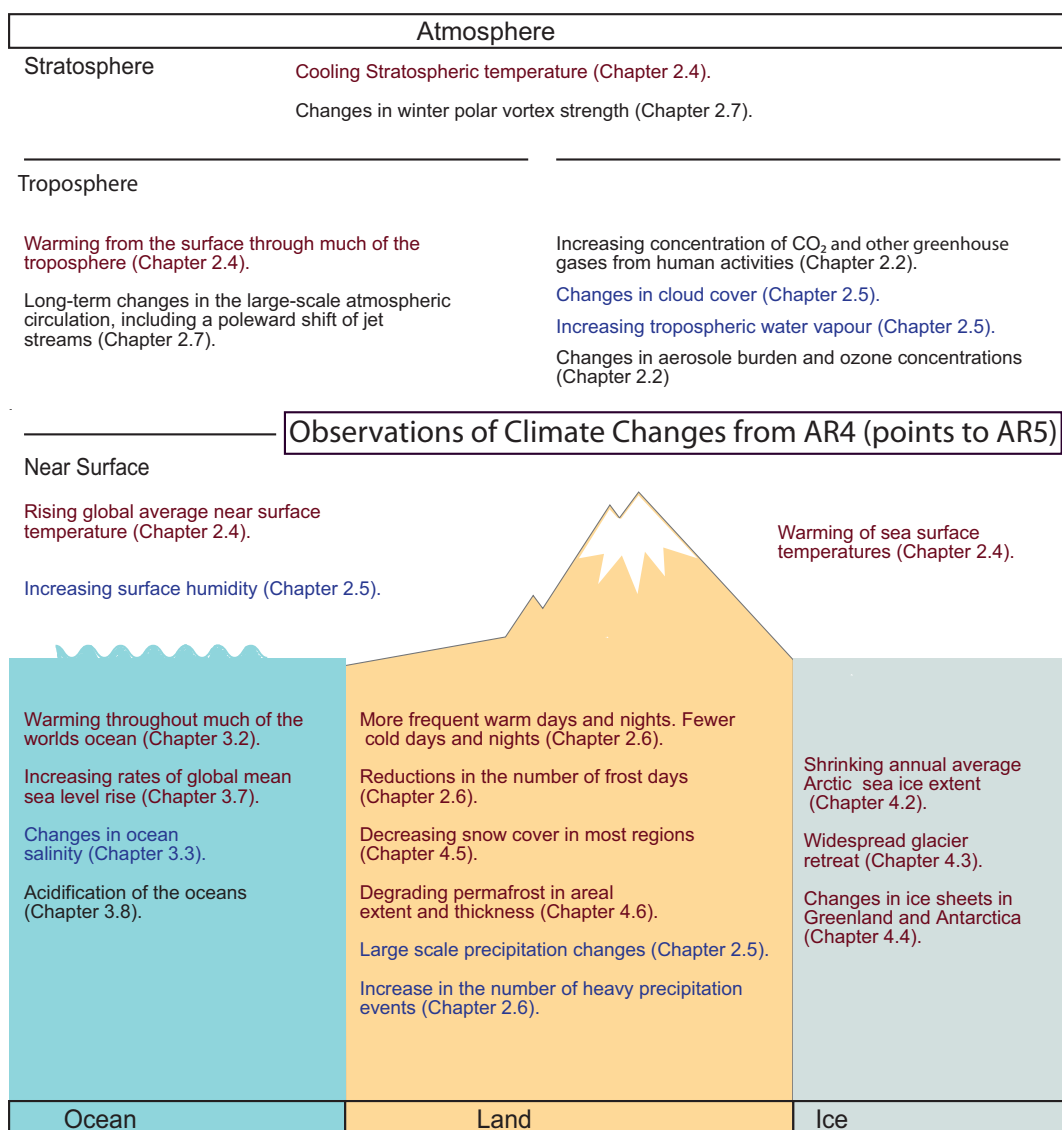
Atmosphere

Stratosphere

Cooling Stratospheric temperature (Chapter 2.4).

Changes in winter polar vortex strength (Chapter 2.7).

Troposphere

Warming from the surface through much of the troposphere (Chapter 2.4).

Long-term changes in the large-scale atmospheric circulation, including a poleward shift of jet streams (Chapter 2.7).

Increasing concentration of $CO_2$ and other greenhouse gases from human activities (Chapter 2.2).

Changes in cloud cover (Chapter 2.5).

Increasing tropospheric water vapour (Chapter 2.5).

Changes in aerosole burden and ozone concentrations (Chapter 2.2)

Observations of Climate Changes from AR4 (points to AR5)

Near Surface

Rising global average near surface temperature (Chapter 2.4).

Increasing surface humidity (Chapter 2.5).

Warming of sea surface temperatures (Chapter 2.4).

Warming throughout much of the worlds ocean (Chapter 3.2).

Increasing rates of global mean sea level rise (Chapter 3.7).

Changes in ocean salinity (Chapter 3.3).

Acidification of the oceans (Chapter 3.8).

More frequent warm days and nights. Fewer cold days and nights (Chapter 2.6).

Reductions in the number of frost days (Chapter 2.6).

Decreasing snow cover in most regions (Chapter 4.5).

Degrading permafrost in areal extent and thickness (Chapter 4.6).

Large scale precipitation changes (Chapter 2.5).

Increase in the number of heavy precipitation events (Chapter 2.6).

Shrinking annual average Arctic sea ice extent (Chapter 4.2).

Widespread glacier retreat (Chapter 4.3).

Changes in ice sheets in Greenland and Antarctica (Chapter 4.4).

Ocean

Land

Ice